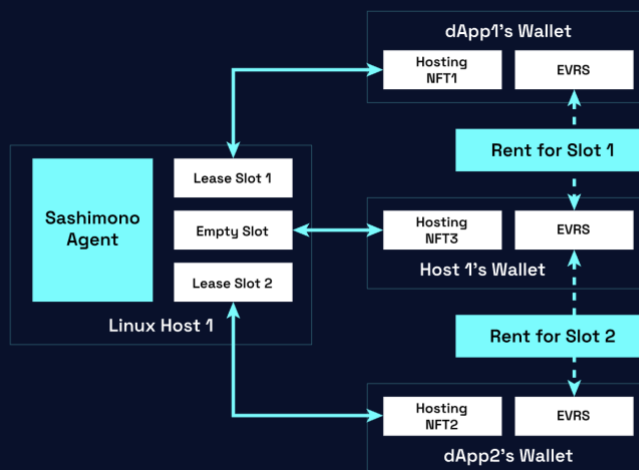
dApp1's Wallet

Hosting NFT1

EVRS

Rent for Slot 1

Sashimono Agent

Lease Slot 1

Empty Slot

Lease Slot 2

Linux Host 1

Hosting NFT3

EVRS

Host 1's Wallet

Rent for Slot 2

Hosting NFT2

EVRS

dApp2's Wallet